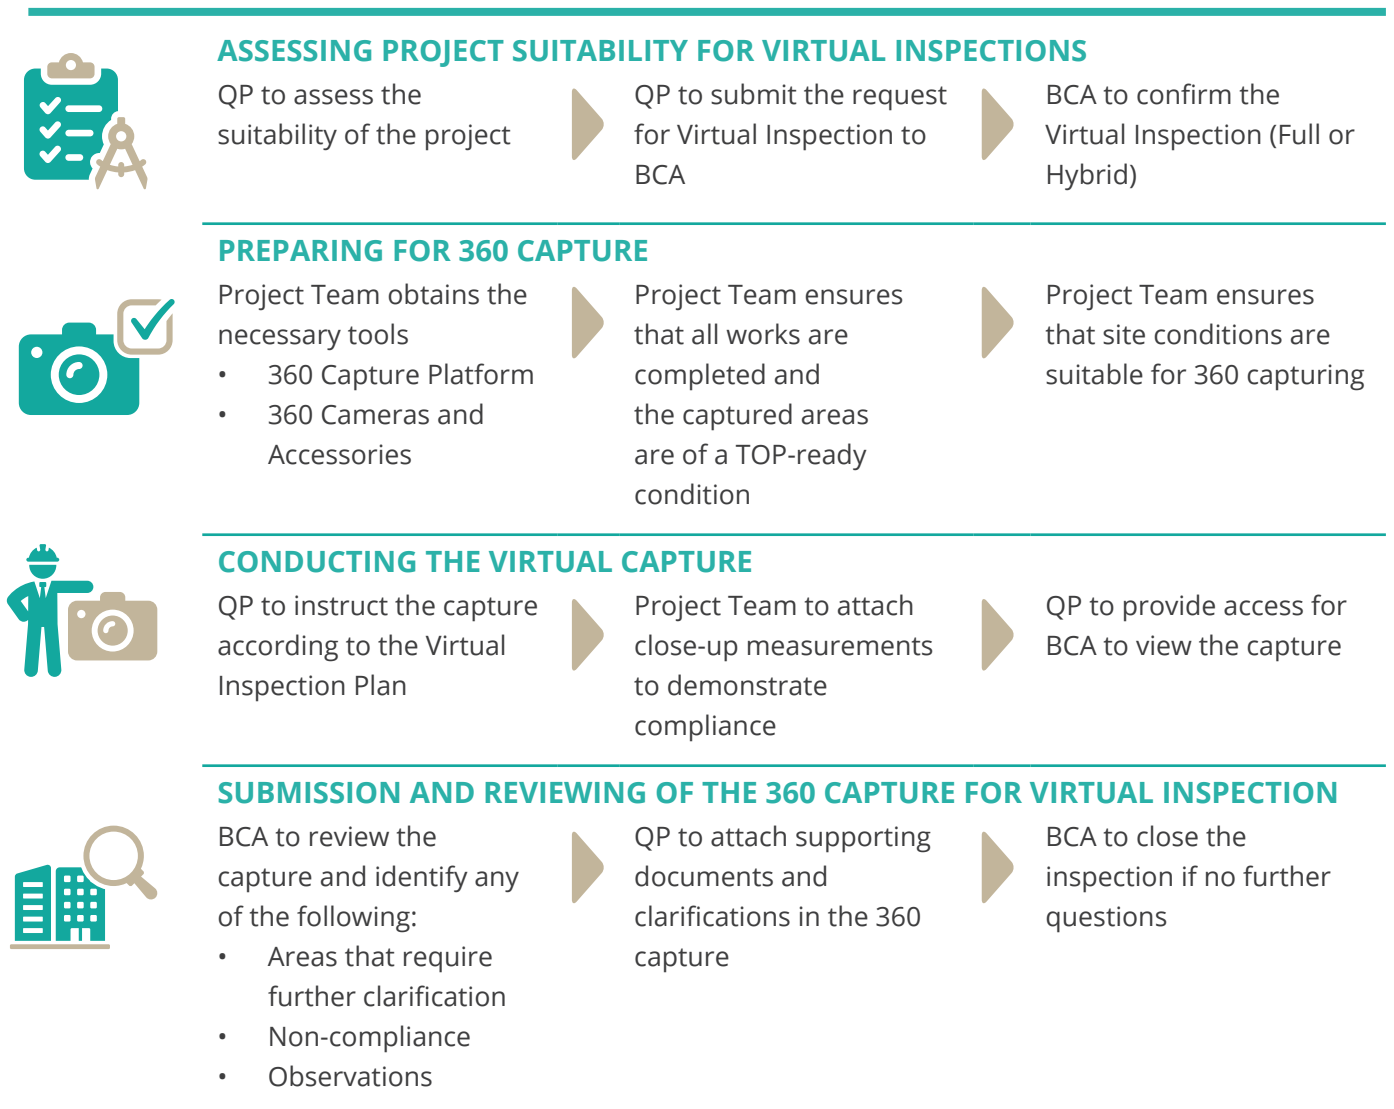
ASSESSING PROJECT SUITABILITY FOR VIRTUAL INSPECTIONS

QP to assess the suitability of the project

QP to submit the request for Virtual Inspection to BCA

BCA to confirm the Virtual Inspection (Full or Hybrid)

PREPARING FOR 360 CAPTURE

Project Team obtains the necessary tools
• 360 Capture Platform
• 360 Cameras and Accessories

Project Team ensures that all works are completed and the captured areas are of a TOP-ready condition

Project Team ensures that site conditions are suitable for 360 capturing

CONDUCTING THE VIRTUAL CAPTURE

QP to instruct the capture according to the Virtual Inspection Plan

Project Team to attach close-up measurements to demonstrate compliance

QP to provide access for BCA to view the capture

SUBMISSION AND REVIEWING OF THE 360 CAPTURE FOR VIRTUAL INSPECTION

BCA to review the capture and identify any of the following:
• Areas that require further clarification
• Non-compliance
• Observations

QP to attach supporting documents and clarifications in the 360 capture

BCA to close the inspection if no further questions